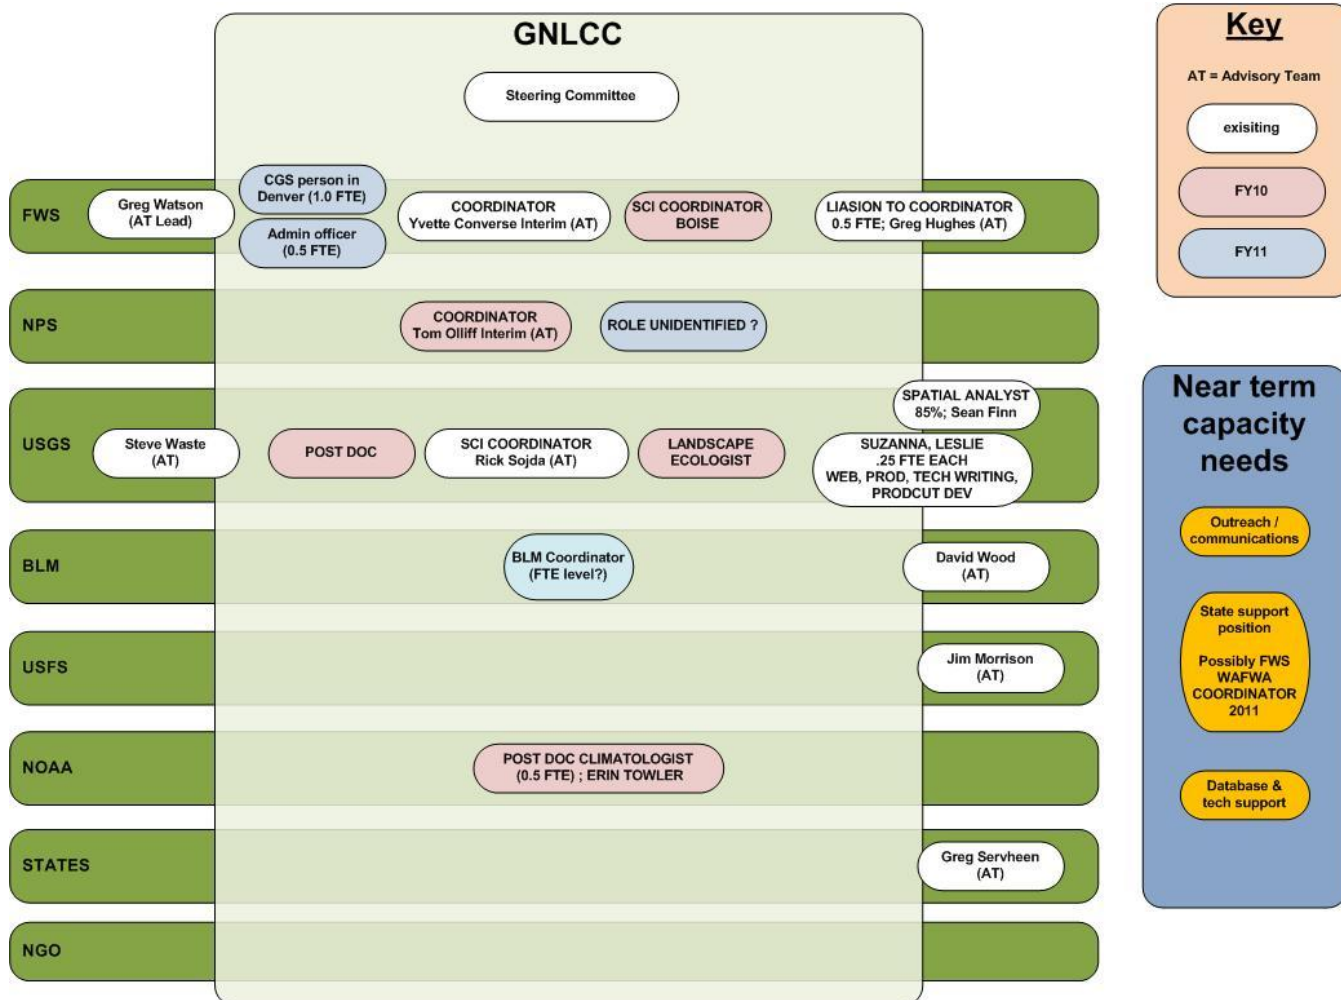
GNLCC

Steering Committee

FWS
Greg Watson (AT Lead)
CGS person in Denver (1.0 FTE)
Admin officer (0.5 FTE)
COORDINATOR Yvette Converse Interim (AT)
SCI COORDINATOR BOISE
LIASION TO COORDINATOR 0.5 FTE; Greg Hughes (AT)

NPS
COORDINATOR Tom Olliff Interim (AT)
ROLE UNIDENTIFIED ?

USGS
Steve Waste (AT)
POST DOC
SCI COORDINATOR Rick Sojda (AT)
LANDSCAPE ECOLOGIST
SPATIAL ANALYST 85%; Sean Finn
SUZANNA, LESLIE .25 FTE EACH WEB, PROD, TECH WRITING, PRODCUT DEV

BLM
BLM Coordinator (FTE level?)
David Wood (AT)

USFS
Jim Morrison (AT)

NOAA
POST DOC CLIMATOLOGIST (0.5 FTE) ; ERIN TOWLER

STATES
Greg Servheen (AT)

NGO

Key
AT = Advisory Team
exisiting
FY10
FY11

Near term capacity needs
Outreach / communications
State support position

Possibly FWS WAFWA COORDINATOR 2011
Database & tech support